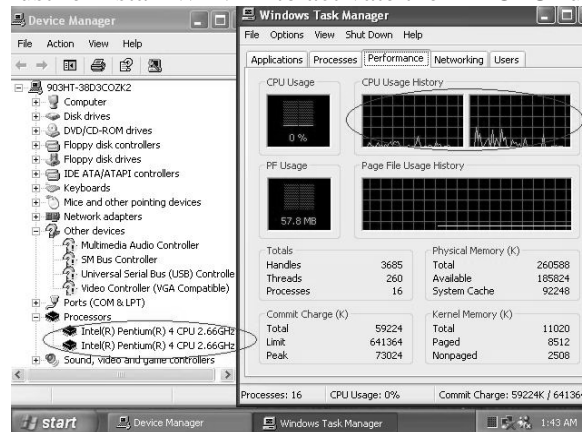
Device Manager

File Action View Help

903HT-38D3COZK2
Computer
Disk drives
DVD/CD-ROM drives
Floppy disk controllers
Floppy disk drives
IDE ATA/ATAPI controllers
Keyboards
Mice and other pointing devices
Network adapters
Other devices
Multimedia Audio Controller
SM Bus Controller
Universal Serial Bus (USB) Controlle
Video Controller (VGA Compatible)
Ports (COM & LPT)
Processors
Intel(R) Pentium(R) 4 CPU 2.66GHz
Intel(R) Pentium(R) 4 CPU 2.66GHz
Sound, video and game controllers

Windows Task Manager

File Options View Shut Down Help

Applications Processes Performance Networking Users

CPU Usage
0 %
CPU Usage History

PF Usage
57.8 MB
Page File Usage History

| Totals | |
|---|---|
| Handles | 3685 |
| Threads | 260 |
| Processes | 16 |

| Physical Memory (K) | |
|---|---|
| Total | 260588 |
| Available | 185824 |
| System Cache | 92248 |

| Commit Charge (K) | |
|---|---|
| Total | 59224 |
| Limit | 641364 |
| Peak | 73024 |

| Kernel Memory (K) | |
|---|---|
| Total | 11020 |
| Paged | 8512 |
| Nonpaged | 2508 |

Processes: 16 CPU Usage: 0% Commit Charge: 59224K / 64136

start Device Manager Windows Task Manager 1:43 AM